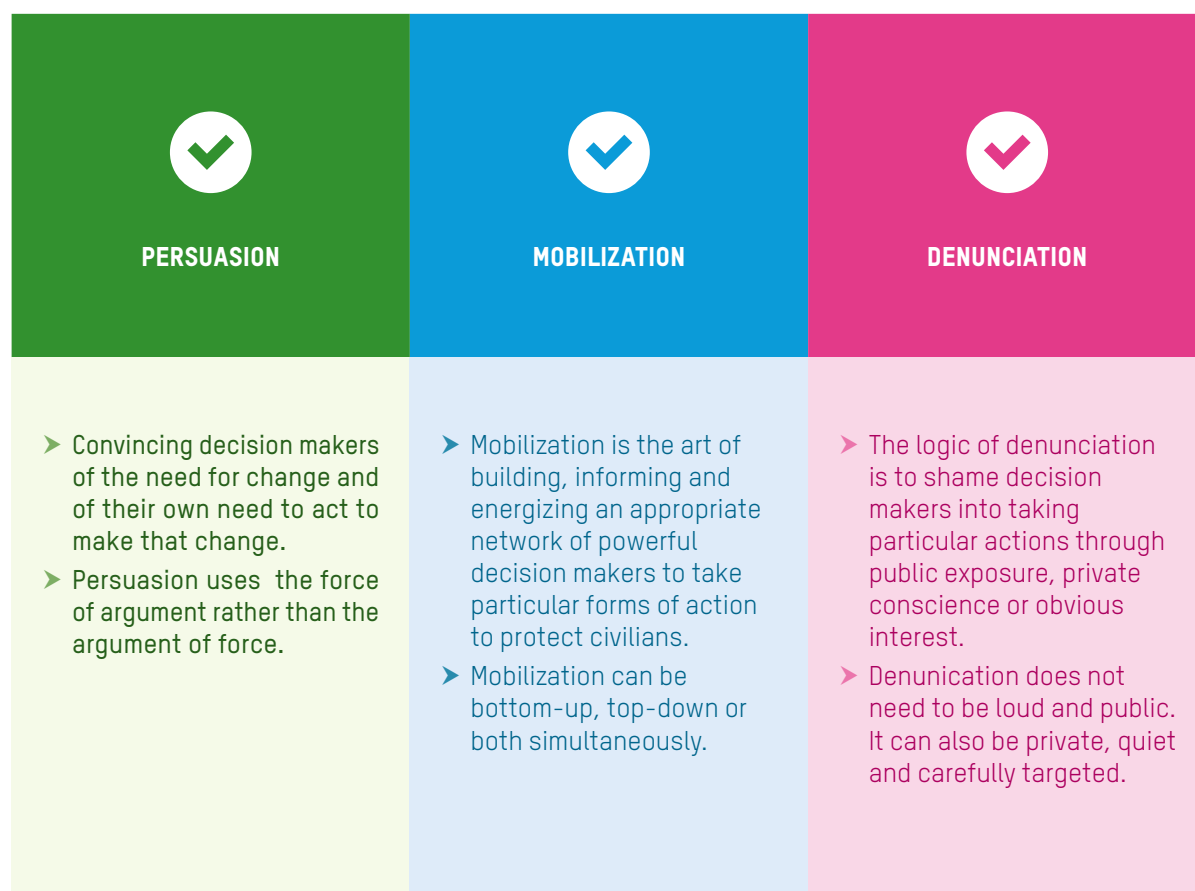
PERSUASION

MOBILIZATION

DENUNCIATION

Convincing decision makers of the need for change and of their own need to act to make that change.

Persuasion uses the force of argument rather than the argument of force.

Mobilization is the art of building, informing and energizing an appropriate network of powerful decision makers to take particular forms of action to protect civilians.

Mobilization can be bottom-up, top-down or both simultaneously.

The logic of denunciation is to shame decision makers into taking particular actions through public exposure, private conscience or obvious interest.

Denunication does not need to be loud and public. It can also be private, quiet and carefully targeted.